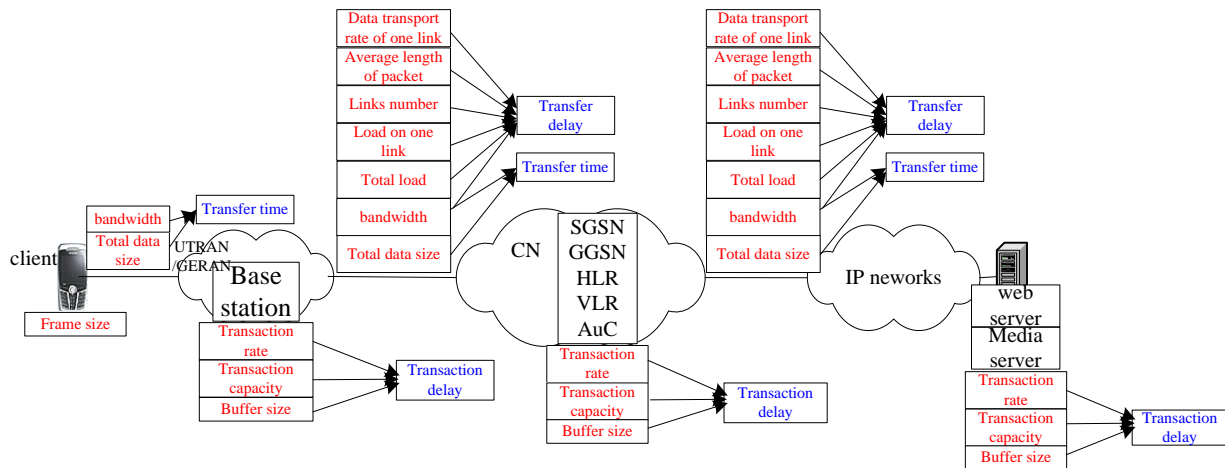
Data transport rate of one link
Average length of packet
Links number
Load on one link
Total load
bandwidth
Total data size
Transfer delay
Transfer time

Data transport rate of one link
Average length of packet
Links number
Load on one link
Total load
bandwidth
Total data size
Transfer delay
Transfer time

bandwidth
Total data size
Transfer time
client
UTRAN /GERAN
Base station
Frame size

CN
SGSN
GGSN
HLR
VLR
AuC

IP neworks
web server
Media server

Transaction rate
Transaction capacity
Buffer size
Transaction delay

Transaction rate
Transaction capacity
Buffer size
Transaction delay

Transaction rate
Transaction capacity
Buffer size
Transaction delay